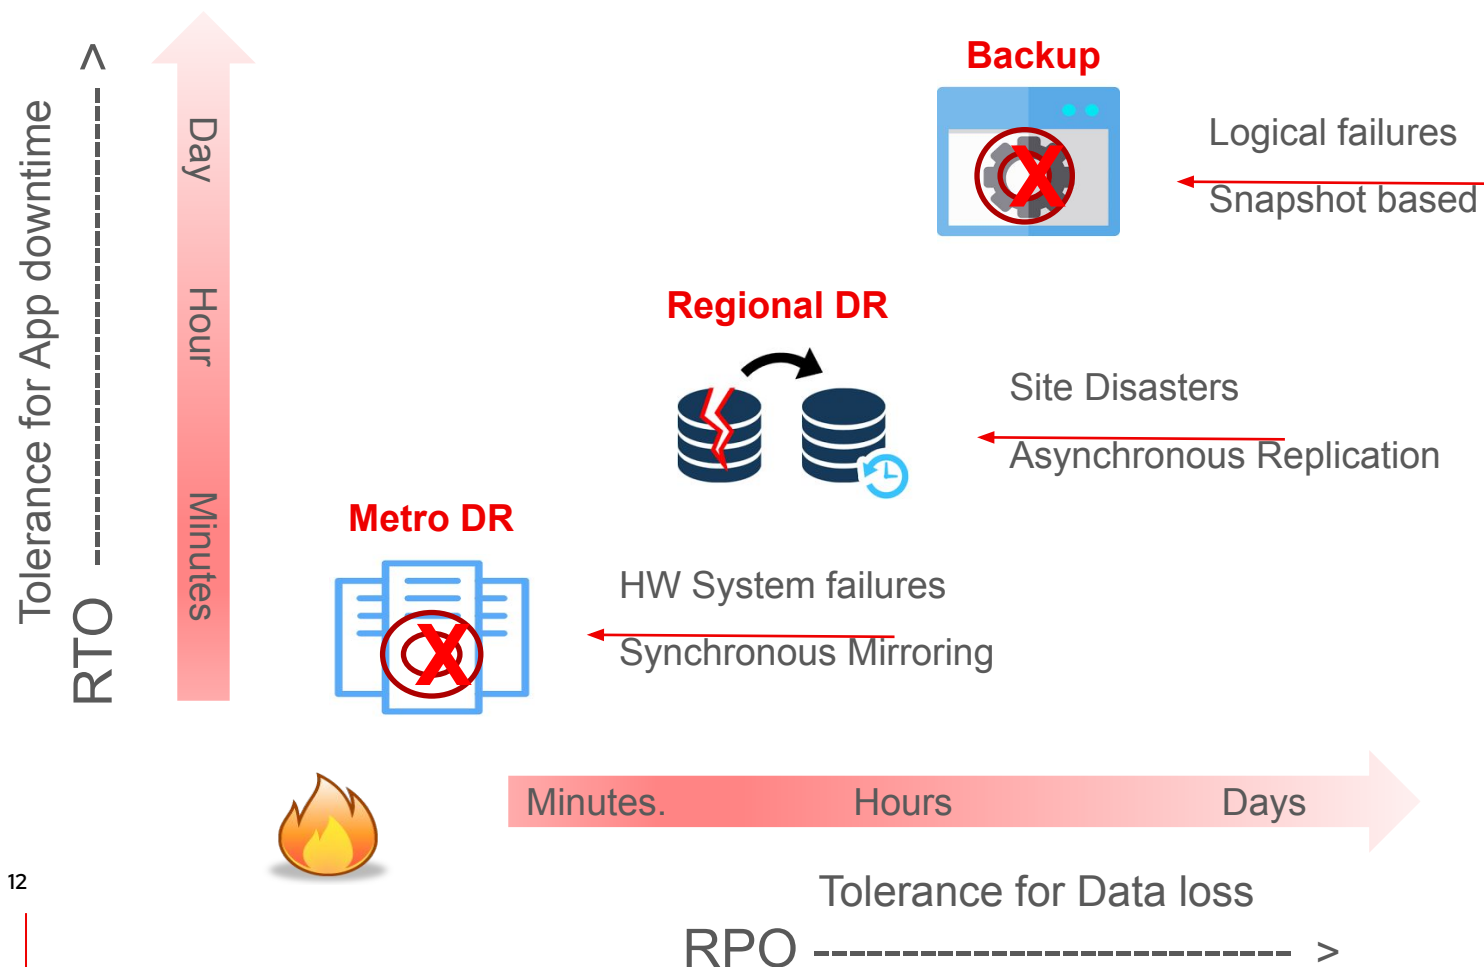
RTO ---------------- >

Tolerance for App downtime

Day

Hour

Minutes

Backup

Logical failures

Snapshot based

Regional DR

Site Disasters

Asynchronous Replication

Metro DR

HW System failures

Synchronous Mirroring

Minutes.

Hours

Days

Tolerance for Data loss

RPO ---------------------------- >

12